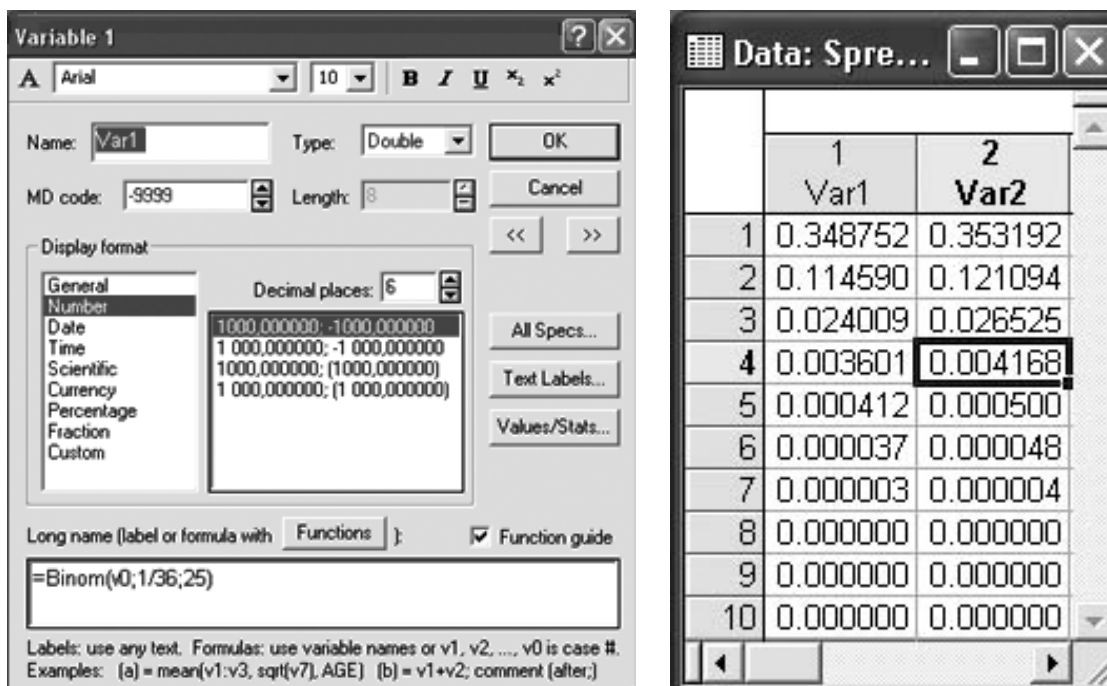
Variable 1

A Arial 10 B I U $x_2$ $x^2$

Name: Var1

Type: Double

OK

MD code: -9999

Length: 8

Cancel

<< >>

Display format

General
Number
Date
Time
Scientific
Currency
Percentage
Fraction
Custom

Decimal places: 6

1000,000000; -1000,000000
1 000,000000; -1 000,000000
1000,000000; (1000,000000)
1 000,000000; (1 000,000000)

All Specs...

Text Labels...

Values/Stats...

Long name (label or formula with Functions ):

Function guide

=Binom(v0;1/36;25)

Labels: use any text. Formulas: use variable names or v1, v2, ..., v0 is case #.
Examples: (a) = mean(v1:v3, sqrt(v7), AGE) (b) = v1+v2; comment (after;)

Data: Spre...

| | 1 Var1 | 2 Var2 |
|---|---|---|
| 1 | 0.348752 | 0.353192 |
| 2 | 0.114590 | 0.121094 |
| 3 | 0.024009 | 0.026525 |
| 4 | 0.003601 | 0.004168 |
| 5 | 0.000412 | 0.000500 |
| 6 | 0.000037 | 0.000048 |
| 7 | 0.000003 | 0.000004 |
| 8 | 0.000000 | 0.000000 |
| 9 | 0.000000 | 0.000000 |
| 10 | 0.000000 | 0.000000 |